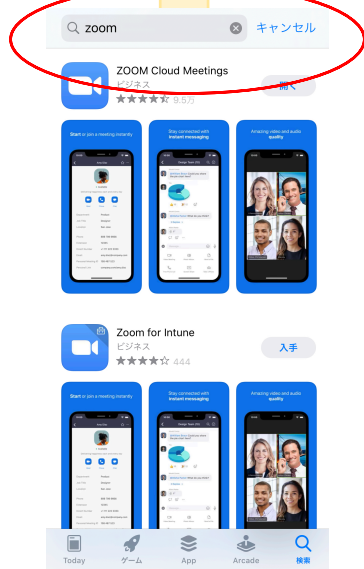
zoom
キャンセル

ZOOM Cloud Meetings
ビジネス
9.5万
開く

Start or join a meeting instantly

Stay connected with instant messaging

Amazing video and audio quality

Zoom for Intune
ビジネス
444
入手

Start or join a meeting instantly

Stay connected with instant messaging

Amazing video and audio quality

Today
ゲーム
App
Arcade
検索